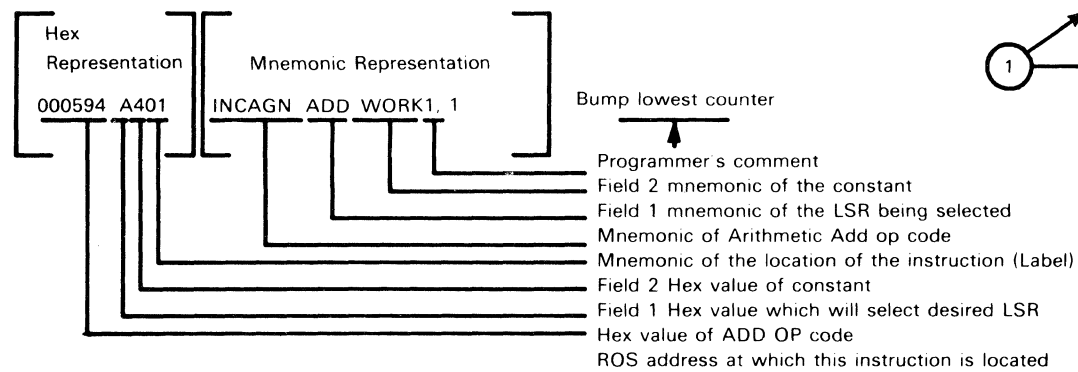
Hex Representation

000594 A401

Mnemonic Representation

INCAGN ADD WORK1, 1

Bump lowest counter

1

Programmer's comment
Field 2 mnemonic of the constant
Field 1 mnemonic of the LSR being selected
Mnemonic of Arithmetic Add op code
Mnemonic of the location of the instruction (Label)
Field 2 Hex value of constant
Field 1 Hex value which will select desired LSR
Hex value of ADD OP code
ROS address at which this instruction is located